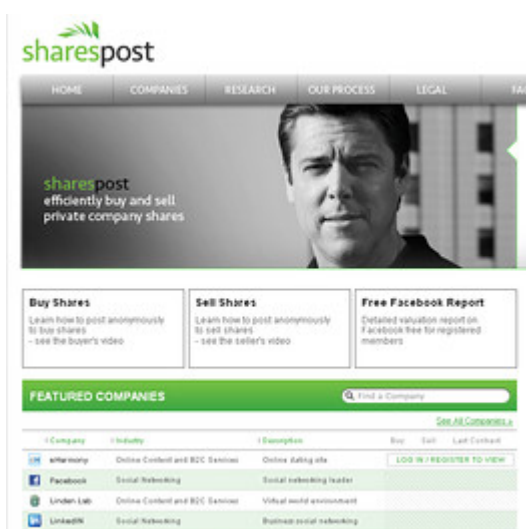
sharespost

HOME COMPANIES RESEARCH OUR PROCESS LEGAL FA

sharespost
efficiently buy and sell private company shares

Buy Shares
Learn how to post anonymously to buy shares
- see the buyer's video

Sell Shares
Learn how to post anonymously to sell shares
- see the seller's video

Free Facebook Report
Detailed valuation report on Facebook free for registered members

FEATURED COMPANIES

Find a Company

See All Companies »

| Company | Industry | Description | Buy | Sell | Last Contract |
|---|---|---|---|---|---|
| eHarmony | Online Content and B2C Services | Online dating site | LOG IN / REGISTER TO VIEW | | |
| Facebook | Social Networking | Social networking leader | | | |
| Linden Lab | Online Content and B2C Services | Virtual world environment | | | |
| LinkedIN | Social Networking | Business social networking | | | |